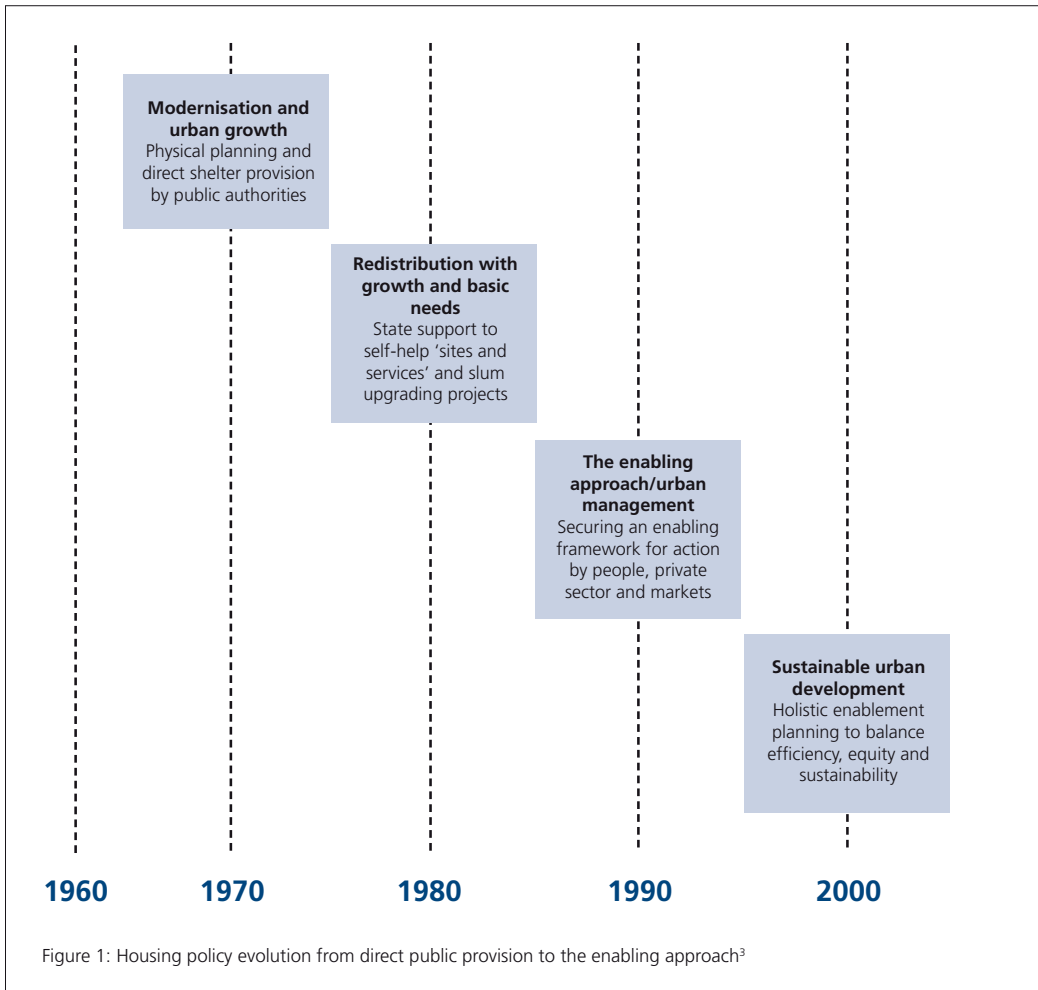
**Modernisation and urban growth**
Physical planning and direct shelter provision by public authorities

**Redistribution with growth and basic needs**
State support to self-help 'sites and services' and slum upgrading projects

**The enabling approach/urban management**
Securing an enabling framework for action by people, private sector and markets

**Sustainable urban development**
Holistic enablement planning to balance efficiency, equity and sustainability

1960 1970 1980 1990 2000

Figure 1: Housing policy evolution from direct public provision to the enabling approach$^3$